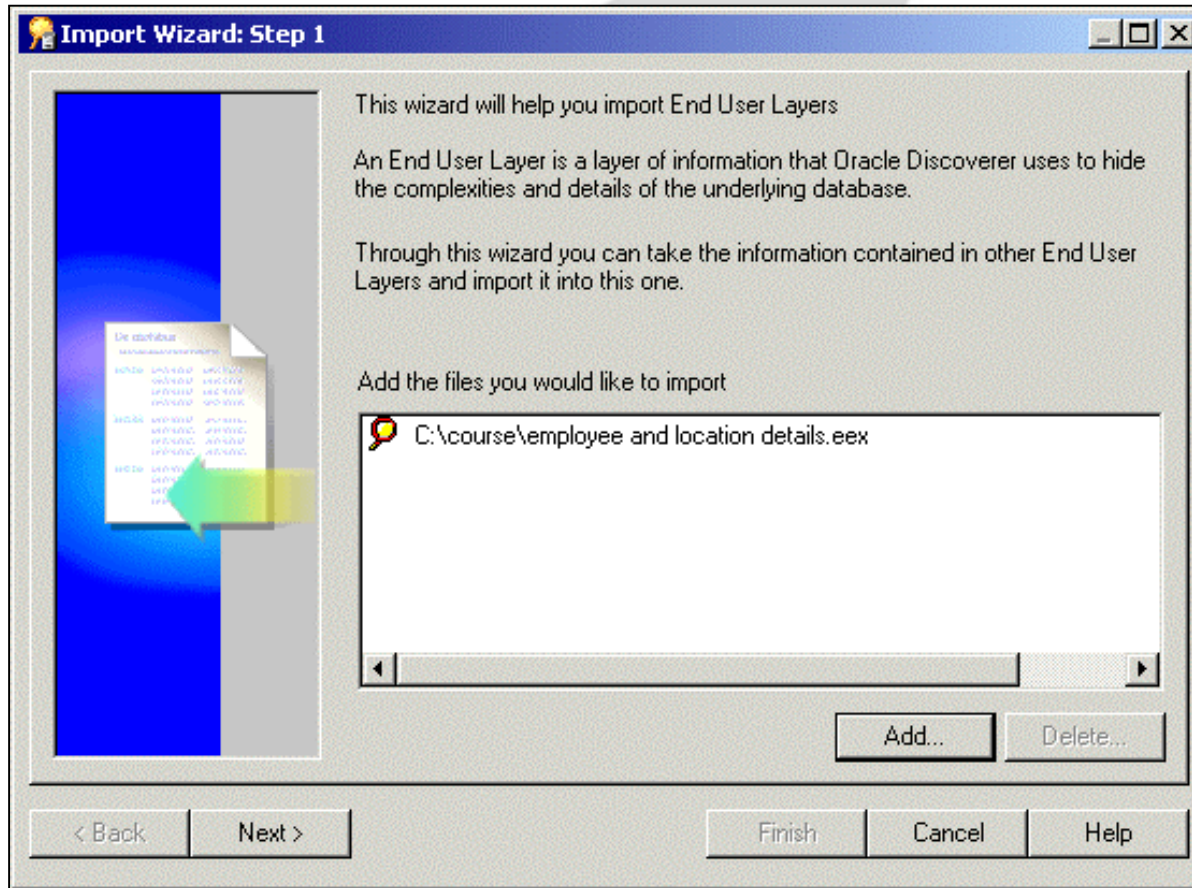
Import Wizard: Step 1

This wizard will help you import End User Layers

An End User Layer is a layer of information that Oracle Discoverer uses to hide the complexities and details of the underlying database.

Through this wizard you can take the information contained in other End User Layers and import it into this one.

Add the files you would like to import

C:\course\employee and location details.eex

Add...
Delete...

< Back
Next >
Finish
Cancel
Help